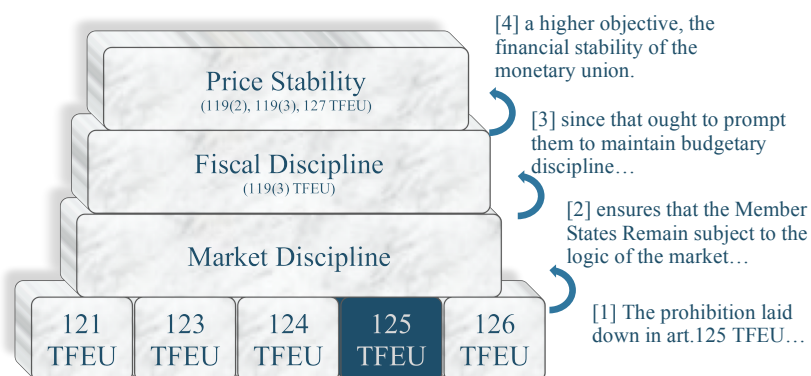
Price Stability
(119(2), 119(3), 127 TFEU)

Fiscal Discipline
(119(3) TFEU)

Market Discipline

121 TFEU | 123 TFEU | 124 TFEU | 125 TFEU | 126 TFEU

[4] a higher objective, the financial stability of the monetary union.

[3] since that ought to prompt them to maintain budgetary discipline…

[2] ensures that the Member States Remain subject to the logic of the market…

[1] The prohibition laid down in art.125 TFEU…